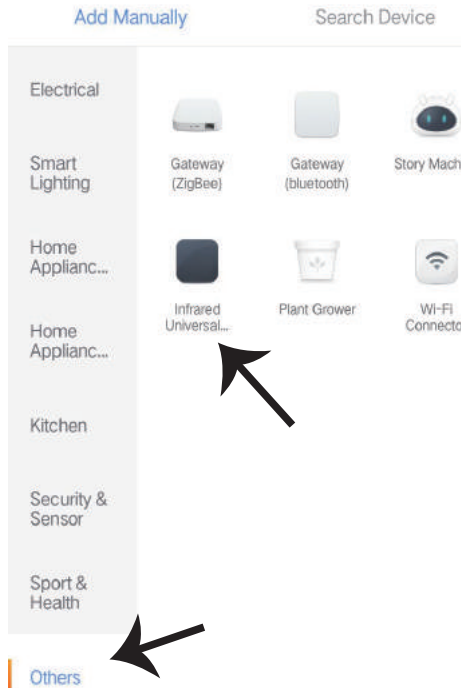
Add Manually

Search Device

Electrical

Smart Lighting

Home Applianc...

Home Applianc...

Kitchen

Security & Sensor

Sport & Health

Others

Gateway (ZigBee)

Gateway (bluetooth)

Story Mach

Infrared Universal...

Plant Grower

Wi-Fi Connecto